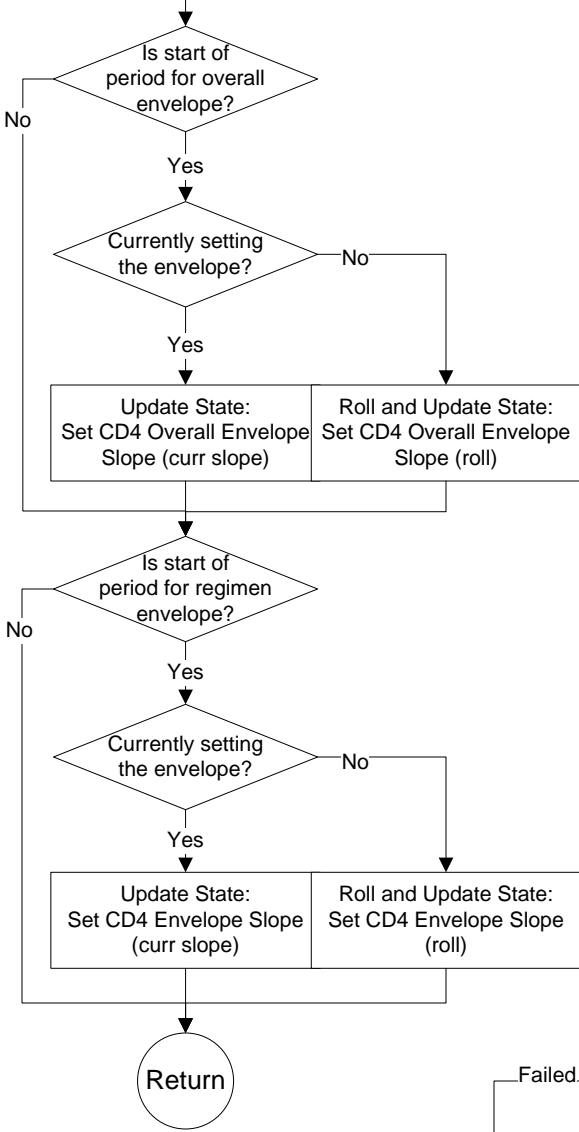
Is start of period for overall envelope?

No

Yes

Currently setting the envelope?

No

Yes

Update State:
Set CD4 Overall Envelope Slope (curr slope)

Roll and Update State:
Set CD4 Overall Envelope Slope (roll)

Is start of period for regimen envelope?

No

Yes

Currently setting the envelope?

No

Yes

Update State:
Set CD4 Envelope Slope (curr slope)

Roll and Update State:
Set CD4 Envelope Slope (roll)

Return

Failed.